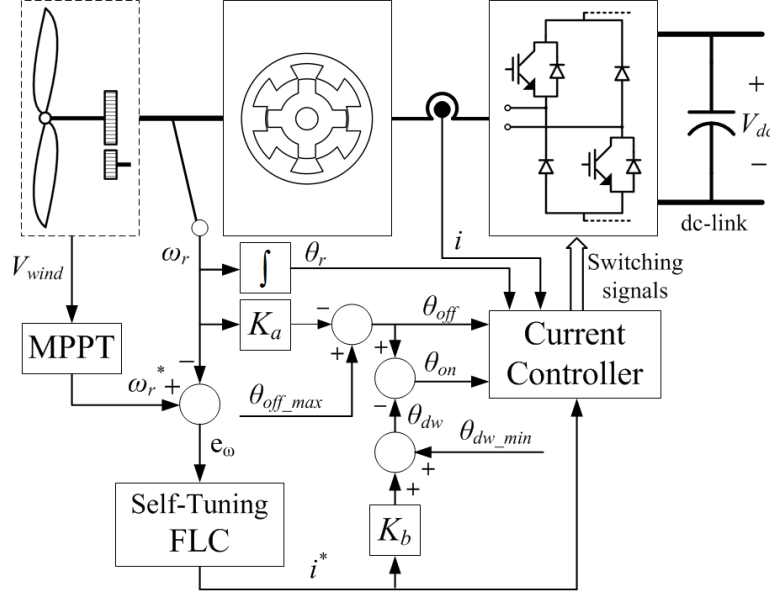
$V_{wind}$

MPPT

$\omega_r$

$\omega_r^*$ +

−

$e_\omega$

Self-Tuning FLC

$\int$

$\theta_r$

$K_a$

−

+

$\theta_{off\_max}$

$\theta_{off}$

+

−

$\theta_{on}$

$\theta_{dw}$

$\theta_{dw\_min}$

+

+

$K_b$

$i^*$

$i$

Current Controller

Switching signals

dc-link

+

$V_{dc}$

−